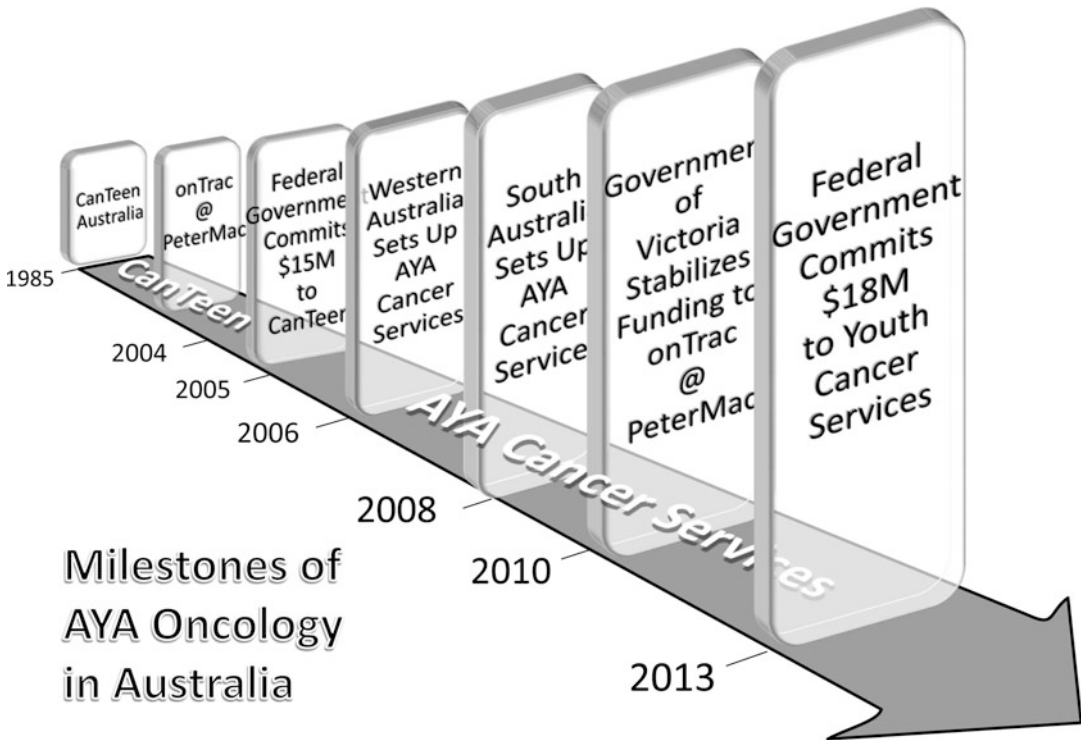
CanTeen Australia

onTrac @ PeterMac

Federal Governme Commits $15M to CanTeer

tWestern Australia Sets Up AYA Cancer Services

South Australi Sets Up AYA Cancer Service

Governme of Victoria Stabilizes Funding to onTrac @ PeterMac

Federal Government Commits $18M to Youth Cancer Services

1985

CanTeen

2004

2005

2006

AYA Cancer Services

2008

2010

2013

Milestones of AYA Oncology in Australia